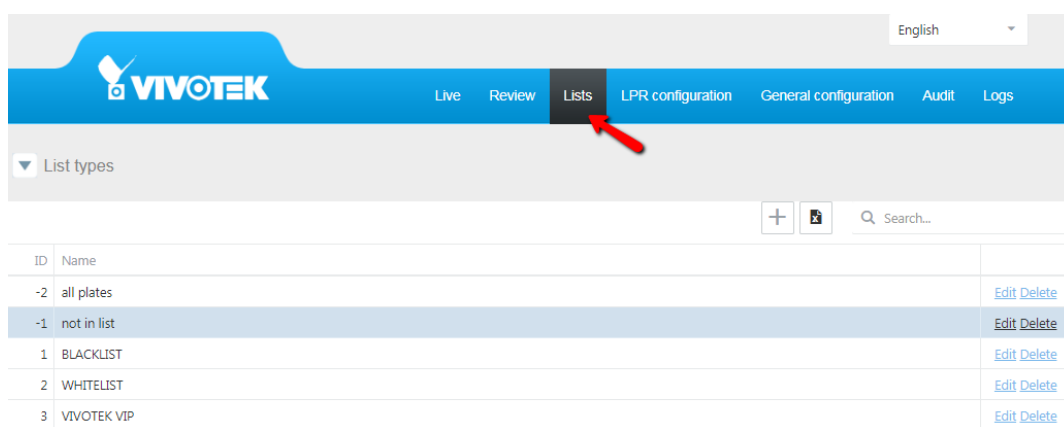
English

VIVOTEK

Live Review Lists LPR configuration General configuration Audit Logs

List types

Search...

| ID | Name | |
|---|---|---|
| -2 | all plates | Edit Delete |
| -1 | not in list | Edit Delete |
| 1 | BLACKLIST | Edit Delete |
| 2 | WHITELIST | Edit Delete |
| 3 | VIVOTEK VIP | Edit Delete |